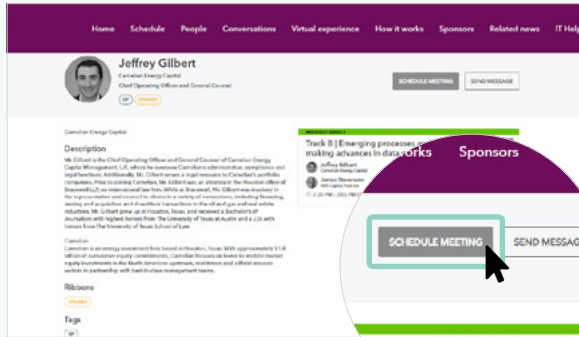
Home Schedule People Conversations Virtual experience How it works Sponsors Related news IT Help

Jeffrey Gilbert
Camelian Energy Capital
Chief Operating Officer and General Counsel

SP SPEAKER

SCHEDULE MEETING SEND MESSAGE

Camelian Energy Capital

Description

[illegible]

Camelian

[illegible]

Ribbons

SPEAKER

Tags

SP

BREAKOUT SESSION

Track B | Emerging processes making advances in data works

Jeffrey Gilbert
Camelian Energy Capital

James Stevenson
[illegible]

2:20 PM - 3:05 PM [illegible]

works Sponsors

SCHEDULE MEETING SEND MESSAG